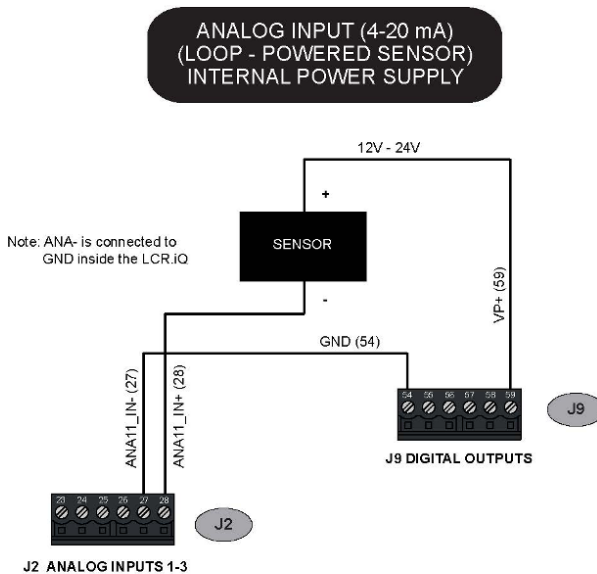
ANALOG INPUT (4-20 mA)
(LOOP - POWERED SENSOR)
INTERNAL POWER SUPPLY

12V - 24V

+

SENSOR

-

Note: ANA- is connected to GND inside the LCR.iQ

VP+ (59)

GND (54)

ANA11_IN- (27)

ANA11_IN+ (28)

54 55 56 57 58 59

J9

J9 DIGITAL OUTPUTS

23 24 25 26 27 28

J2

J2 ANALOG INPUTS 1-3